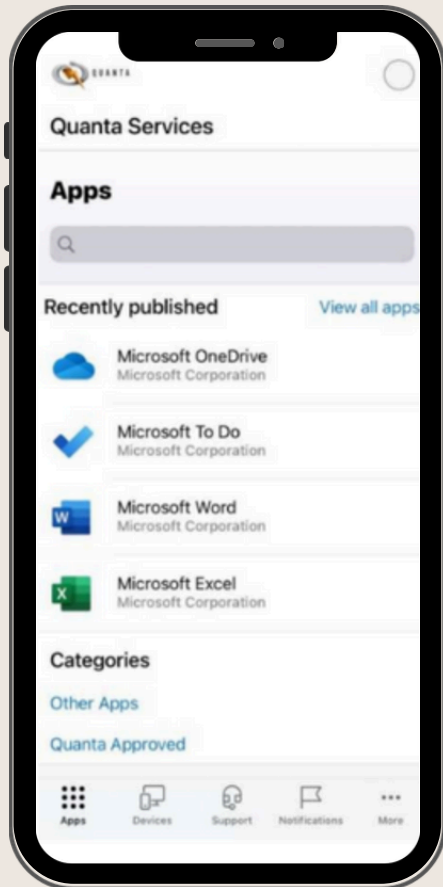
QUANTA

Quanta Services

Apps

Recently published

View all apps

Microsoft OneDrive
Microsoft Corporation

Microsoft To Do
Microsoft Corporation

W

Microsoft Word
Microsoft Corporation

X

Microsoft Excel
Microsoft Corporation

Categories

Other Apps

Quanta Approved

Apps Devices Support Notifications More